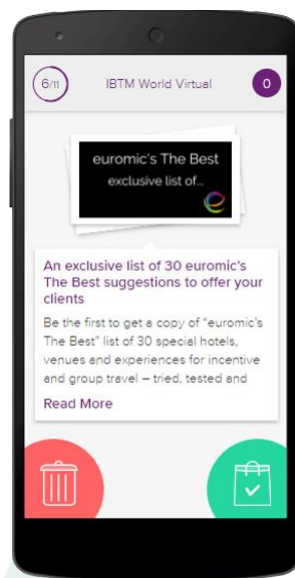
6/11

IBTM World Virtual

0

euromic's The Best
exclusive list of...

An exclusive list of 30 euromic's The Best suggestions to offer your clients

Be the first to get a copy of "euromic's The Best" list of 30 special hotels, venues and experiences for incentive and group travel – tried, tested and

Read More